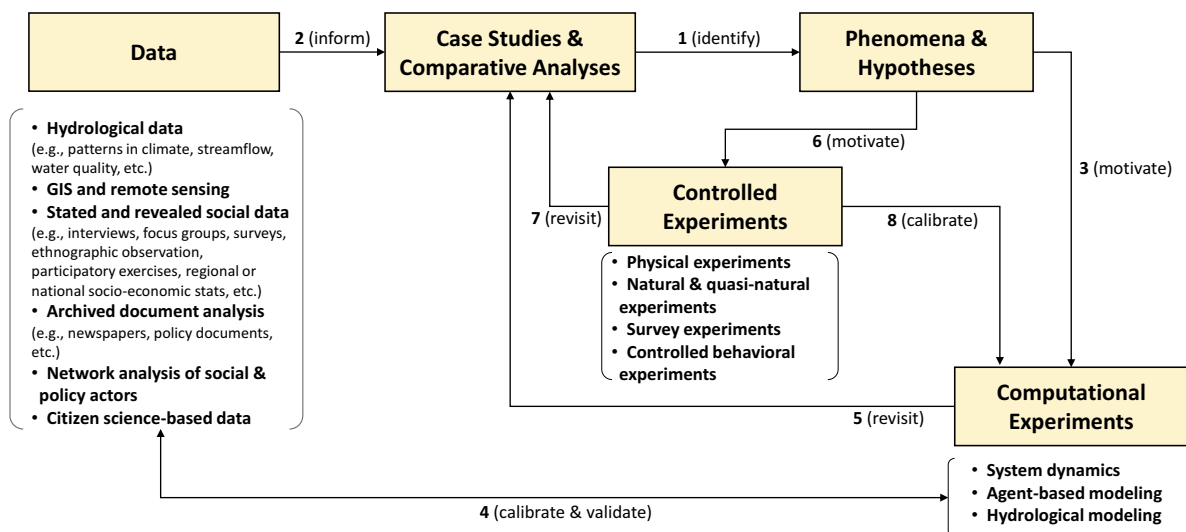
Data

2 (inform)

Case Studies & Comparative Analyses

1 (identify)

Phenomena & Hypotheses

• Hydrological data
(e.g., patterns in climate, streamflow, water quality, etc.)
• GIS and remote sensing
• Stated and revealed social data
(e.g., interviews, focus groups, surveys, ethnographic observation, participatory exercises, regional or national socio-economic stats, etc.)
• Archived document analysis
(e.g., newspapers, policy documents, etc.)
• Network analysis of social & policy actors
• Citizen science-based data

6 (motivate)

3 (motivate)

Controlled Experiments

7 (revisit)

8 (calibrate)

• Physical experiments
• Natural & quasi-natural experiments
• Survey experiments
• Controlled behavioral experiments

Computational Experiments

5 (revisit)

4 (calibrate & validate)

• System dynamics
• Agent-based modeling
• Hydrological modeling